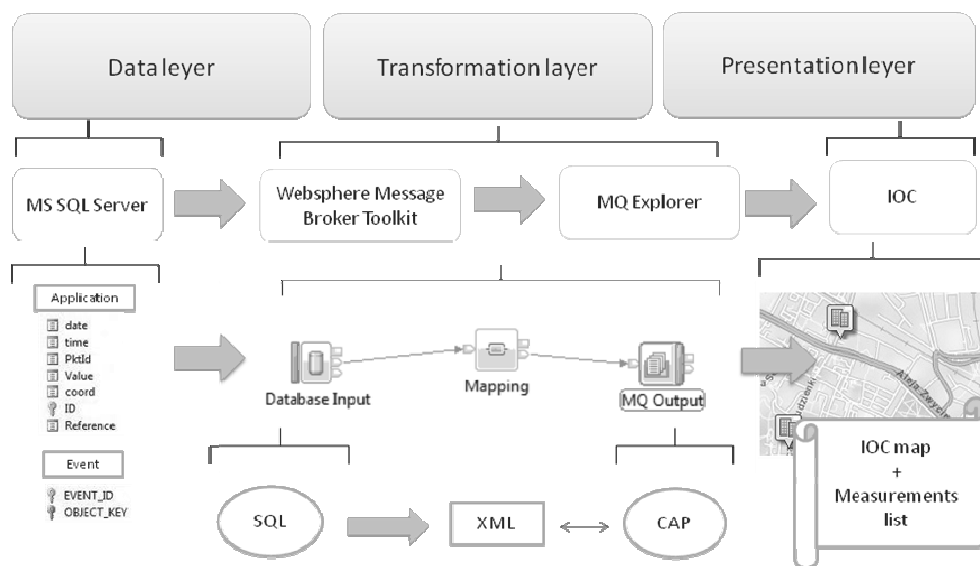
Data leyer

Transformation layer

Presentation leyer

MS SQL Server

Websphere Message Broker Toolkit

MQ Explorer

IOC

Application

date
time
PktId
Value
coord
ID
Reference

Event

EVENT_ID
OBJECT_KEY

Database Input

Mapping

MQ Output

IOC map + Measurements list

SQL

XML

CAP